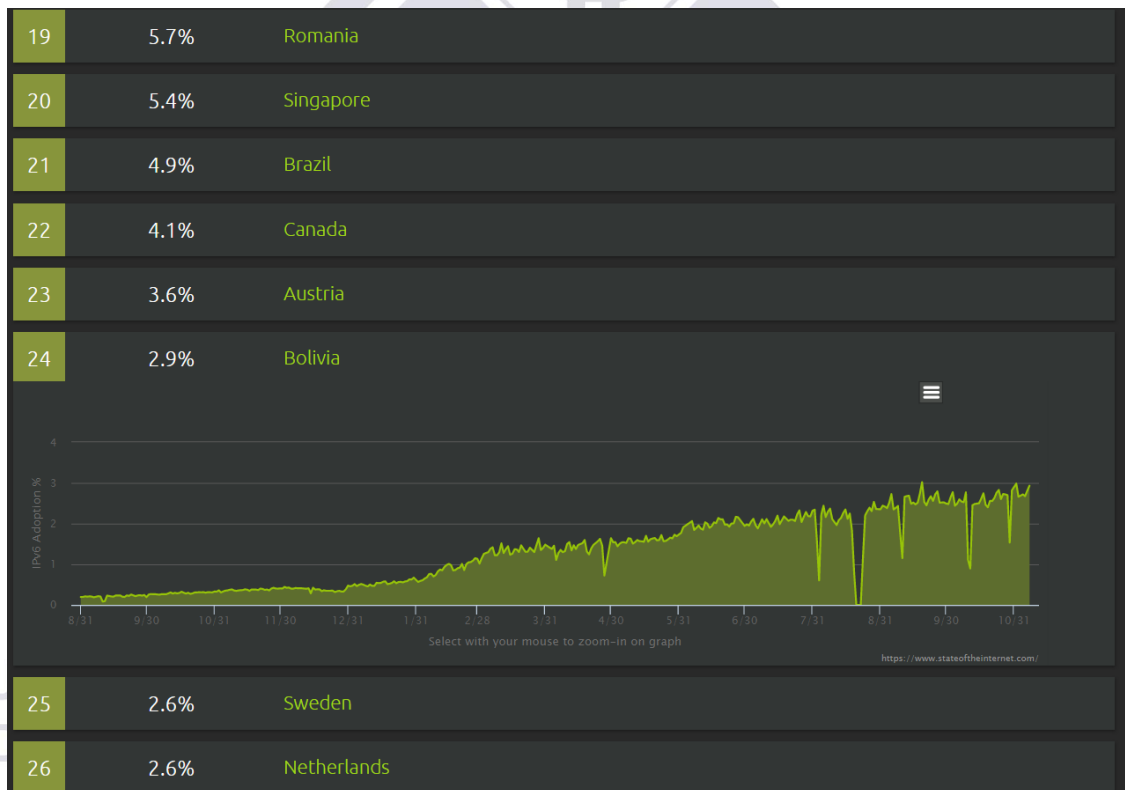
| 19 | 5.7% | Romania |
|---|---|---|
| 20 | 5.4% | Singapore |
| 21 | 4.9% | Brazil |
| 22 | 4.1% | Canada |
| 23 | 3.6% | Austria |
| 24 | 2.9% | Bolivia |

IPv6 Adoption %

4
3
2
1
0

8/31 9/30 10/31 11/30 12/31 1/31 2/28 3/31 4/30 5/31 6/30 7/31 8/31 9/30 10/31

Select with your mouse to zoom-in on graph

https://www.stateoftheinternet.com/

| 25 | 2.6% | Sweden |
|---|---|---|
| 26 | 2.6% | Netherlands |